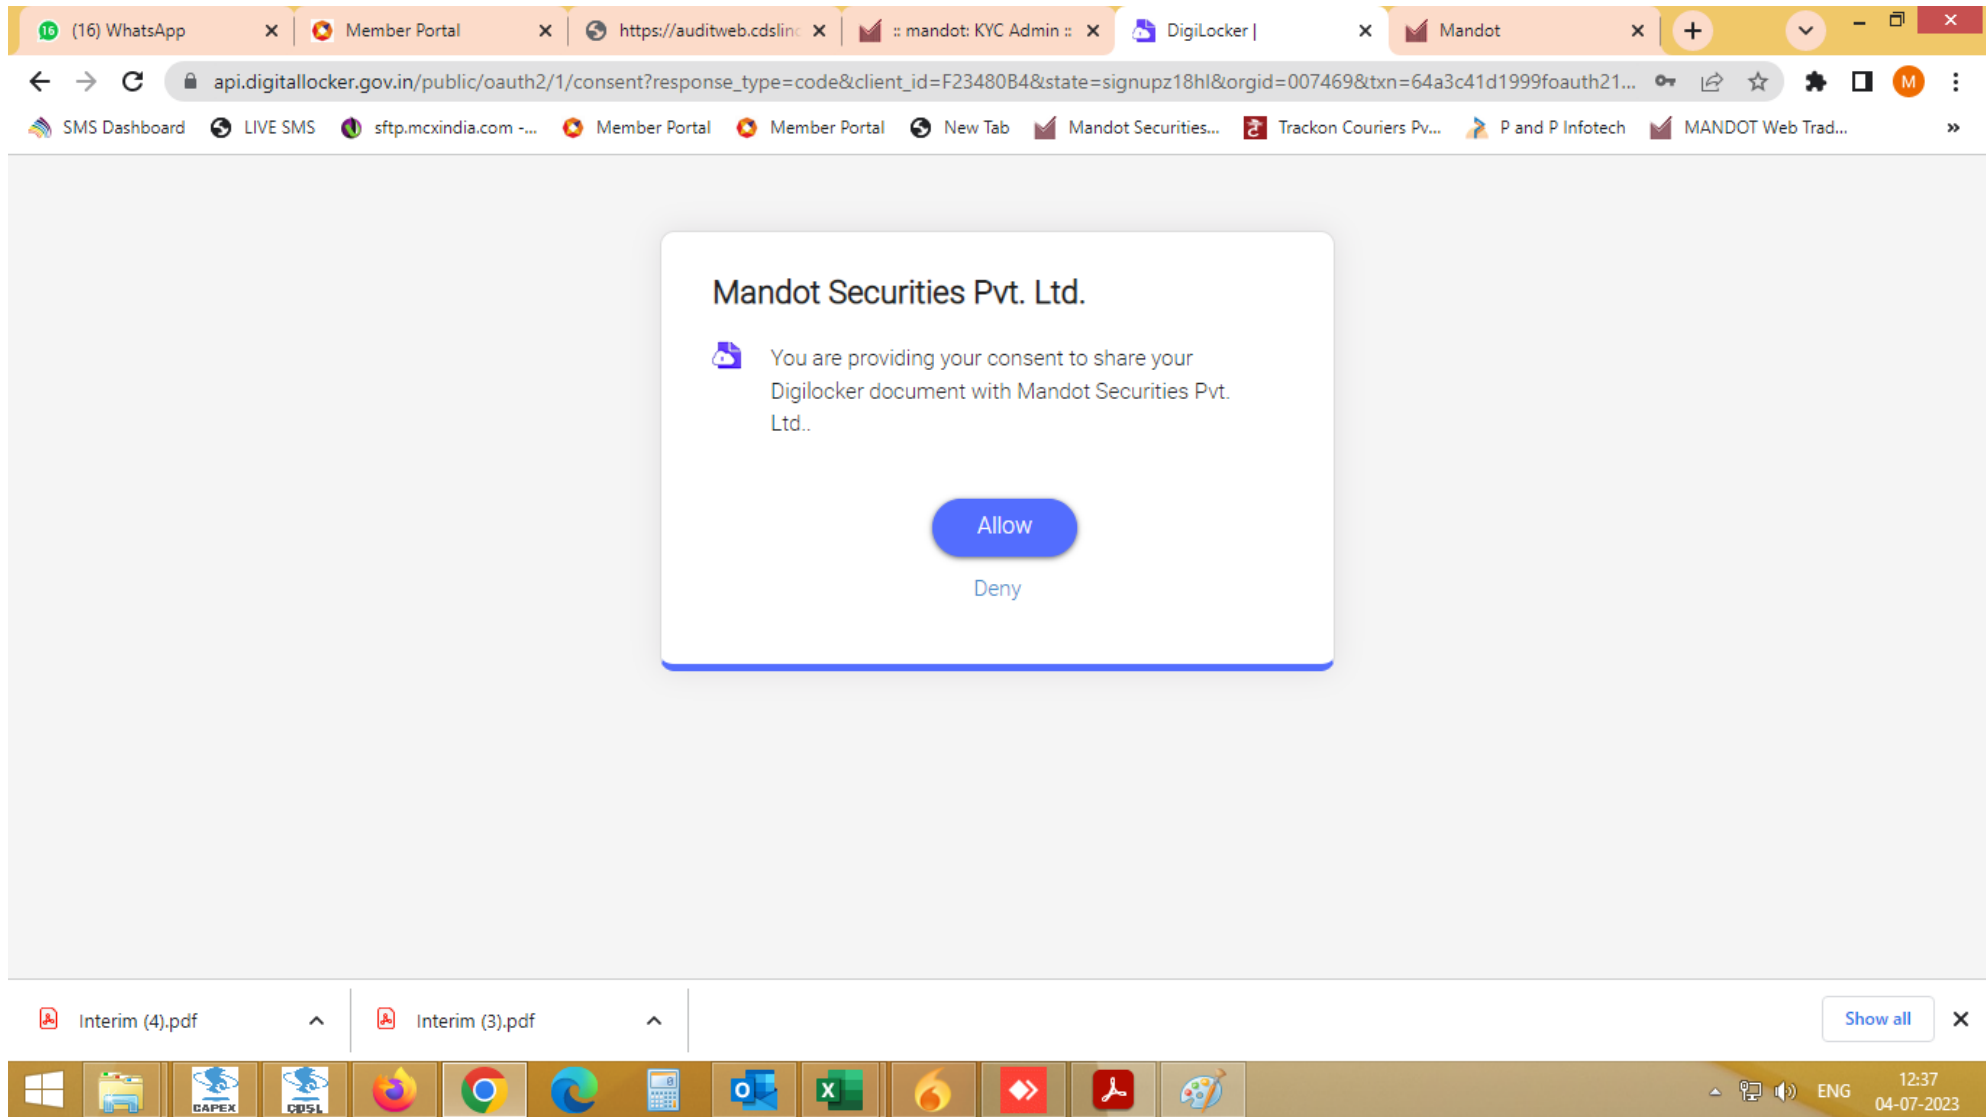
(16) WhatsApp
Member Portal
https://auditweb.cdslin
:: mandot: KYC Admin ::
DigiLocker |
Mandot

api.digitallocker.gov.in/public/oauth2/1/consent?response_type=code&client_id=F23480B4&state=signupz18hl&orgid=007469&txn=64a3c41d1999foauth21...

SMS Dashboard
LIVE SMS
sftp.mcxindia.com -...
Member Portal
Member Portal
New Tab
Mandot Securities...
Trackon Couriers Pv...
P and P Infotech
MANDOT Web Trad...

Mandot Securities Pvt. Ltd.

You are providing your consent to share your Digilocker document with Mandot Securities Pvt. Ltd..

Allow

Deny

Interim (4).pdf
Interim (3).pdf
Show all

CAPEX
CDSL

ENG
12:37
04-07-2023